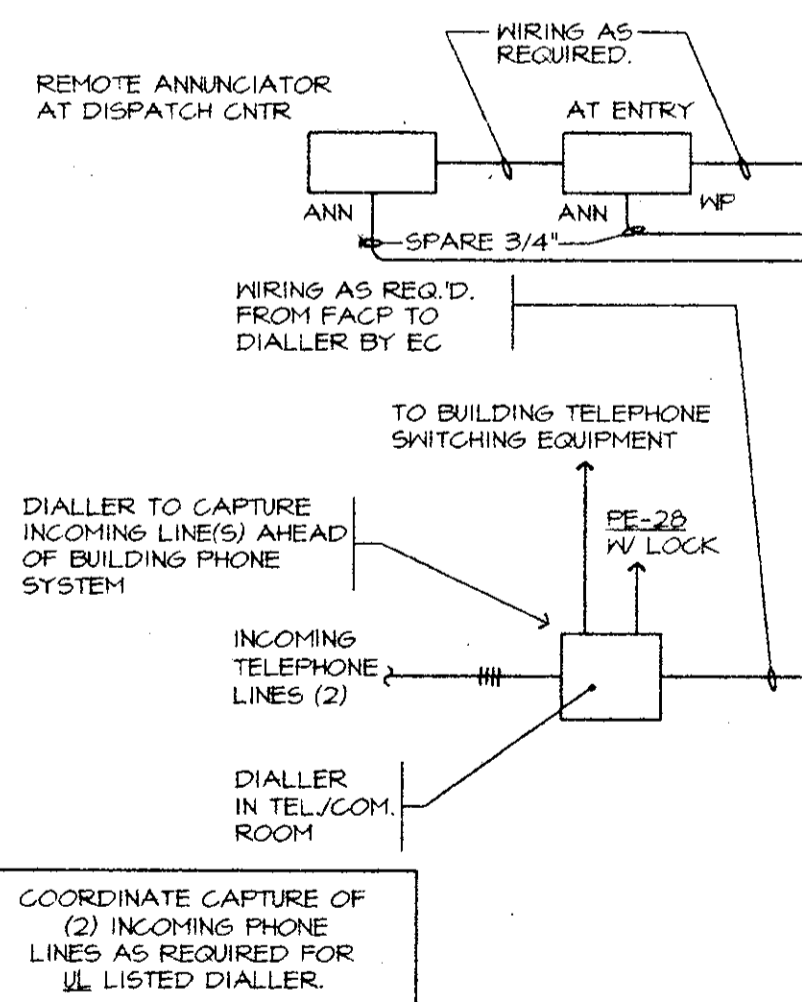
WIRING AS REQUIRED.

REMOTE ANNUNCIATOR AT DISPATCH CNTR

AT ENTRY

ANN

ANN

WP

SPARE 3/4"

WIRING AS REQ.'D. FROM FACP TO DIALLER BY EC

TO BUILDING TELEPHONE SWITCHING EQUIPMENT

DIALLER TO CAPTURE INCOMING LINE(S) AHEAD OF BUILDING PHONE SYSTEM

PE-28 W/ LOCK

INCOMING TELEPHONE LINES (2)

DIALLER IN TEL./COM. ROOM

COORDINATE CAPTURE OF (2) INCOMING PHONE LINES AS REQUIRED FOR UL LISTED DIALLER.